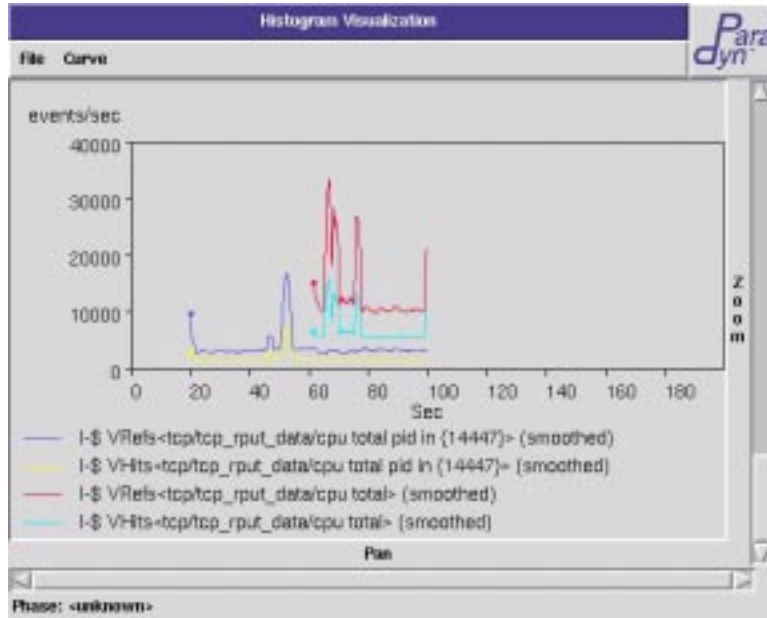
Histogram Visualization

File Curve

Para dyn

events/sec

40000
30000
20000
10000
0

0 20 40 60 80 100 120 140 160 180
Sec

Zoom

I-$ VRefs<tcp/tcp_rput_data/cpu total pid in {14447}> (smoothed)
I-$ VHits<tcp/tcp_rput_data/cpu total pid in {14447}> (smoothed)
I-$ VRefs<tcp/tcp_rput_data/cpu total> (smoothed)
I-$ VHits<tcp/tcp_rput_data/cpu total> (smoothed)

Pan

Phase: <unknown>